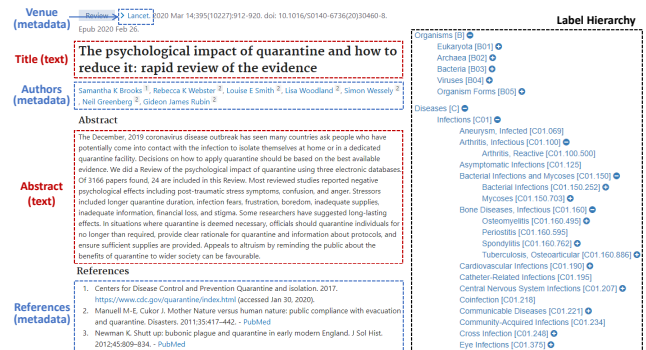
Venue (metadata)

Review > Lancet. 2020 Mar 14;395(10227):912-920. doi: 10.1016/S0140-6736(20)30460-8. Epub 2020 Feb 26.

Title (text)

The psychological impact of quarantine and how to reduce it: rapid review of the evidence

Authors (metadata)

Samantha K Brooks 1, Rebecca K Webster 2, Louise E Smith 2, Lisa Woodland 2, Simon Wessely 2, Neil Greenberg 2, Gideon James Rubin 2

Abstract

Abstract (text)

The December, 2019 coronavirus disease outbreak has seen many countries ask people who have potentially come into contact with the infection to isolate themselves at home or in a dedicated quarantine facility. Decisions on how to apply quarantine should be based on the best available evidence. We did a Review of the psychological impact of quarantine using three electronic databases. Of 3166 papers found, 24 are included in this Review. Most reviewed studies reported negative psychological effects including post-traumatic stress symptoms, confusion, and anger. Stressors included longer quarantine duration, infection fears, frustration, boredom, inadequate supplies, inadequate information, financial loss, and stigma. Some researchers have suggested long-lasting effects. In situations where quarantine is deemed necessary, officials should quarantine individuals for no longer than required, provide clear rationale for quarantine and information about protocols, and ensure sufficient supplies are provided. Appeals to altruism by reminding the public about the benefits of quarantine to wider society can be favourable.

References

References (metadata)

1. Centers for Disease Control and Prevention Quarantine and isolation. 2017. https://www.cdc.gov/quarantine/index.html (accessed Jan 30, 2020).
2. Manuell M-E, Cukor J. Mother Nature versus human nature: public compliance with evacuation and quarantine. Disasters. 2011;35:417–442. - PubMed
3. Newman K. Shutt up: bubonic plague and quarantine in early modern England. J Sol Hist. 2012;45:809–834. - PubMed

Label Hierarchy

Organisms [B]
Eukaryota [B01]
Archaea [B02]
Bacteria [B03]
Viruses [B04]
Organism Forms [B05]

Diseases [C]
Infections [C01]
Aneurysm, Infected [C01.069]
Arthritis, Infectious [C01.100]
Arthritis, Reactive [C01.100.500]
Asymptomatic Infections [C01.125]
Bacterial Infections and Mycoses [C01.150]
Bacterial Infections [C01.150.252]
Mycoses [C01.150.703]
Bone Diseases, Infectious [C01.160]
Osteomyelitis [C01.160.495]
Periostitis [C01.160.595]
Spondylitis [C01.160.762]
Tuberculosis, Osteoarticular [C01.160.886]
Cardiovascular Infections [C01.190]
Catheter-Related Infections [C01.195]
Central Nervous System Infections [C01.207]
Coinfection [C01.218]
Communicable Diseases [C01.221]
Community-Acquired Infections [C01.234]
Cross Infection [C01.248]
Eye Infections [C01.375]